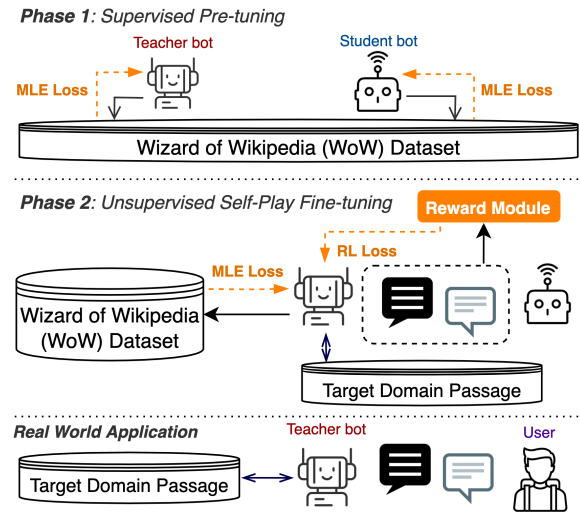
Phase 1: Supervised Pre-tuning

Teacher bot

Student bot

MLE Loss

MLE Loss

Wizard of Wikipedia (WoW) Dataset

Phase 2: Unsupervised Self-Play Fine-tuning

Reward Module

RL Loss

MLE Loss

Wizard of Wikipedia (WoW) Dataset

Target Domain Passage

Real World Application

Teacher bot

User

Target Domain Passage